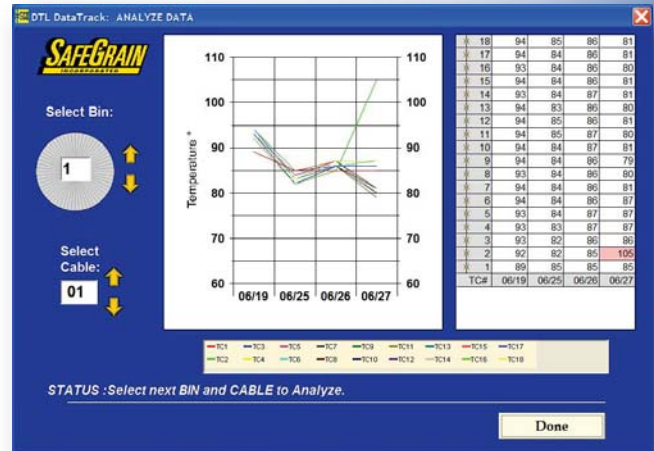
DTL DataTrack: ANALYZE DATA

SAFEGRAIN
INCORPORATED

Select Bin:

1

Select Cable:

01

110 110
100 100
90 90
80 80
70 70
60 60

Temperature °

06/19 06/25 06/26 06/27

| | | | | |
|---|---|---|---|---|
| 18 | 94 | 85 | 86 | 81 |
| 17 | 94 | 84 | 86 | 81 |
| 16 | 93 | 84 | 86 | 80 |
| 15 | 94 | 84 | 86 | 81 |
| 14 | 93 | 84 | 87 | 81 |
| 13 | 94 | 83 | 86 | 80 |
| 12 | 94 | 85 | 86 | 81 |
| 11 | 94 | 85 | 87 | 80 |
| 10 | 94 | 84 | 87 | 81 |
| 9 | 94 | 84 | 86 | 79 |
| 8 | 93 | 84 | 86 | 80 |
| 7 | 94 | 84 | 86 | 81 |
| 6 | 94 | 84 | 86 | 87 |
| 5 | 93 | 84 | 87 | 87 |
| 4 | 93 | 83 | 87 | 87 |
| 3 | 93 | 82 | 86 | 86 |
| 2 | 92 | 82 | 85 | 105 |
| 1 | 89 | 85 | 85 | 85 |
| TC# | 06/19 | 06/25 | 06/26 | 06/27 |

TC1 TC3 TC5 TC7 TC9 TC11 TC13 TC15 TC17
TC2 TC4 TC6 TC8 TC10 TC12 TC14 TC16 TC18

STATUS :Select next BIN and CABLE to Analyze.

Done